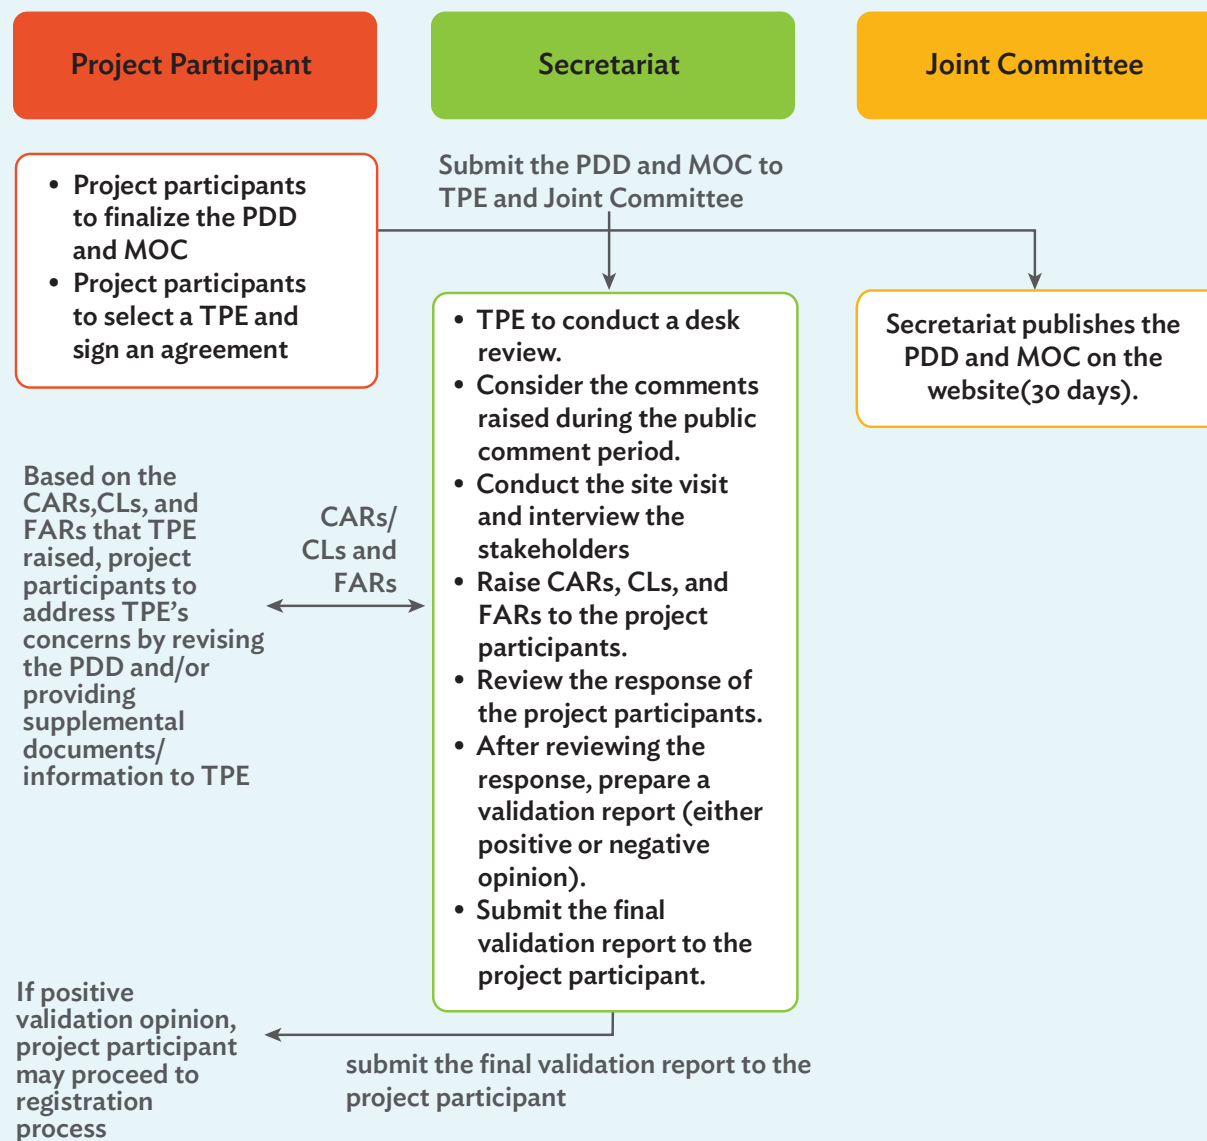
Project Participant

Secretariat

Joint Committee

- Project participants to finalize the PDD and MOC
- Project participants to select a TPE and sign an agreement

Submit the PDD and MOC to TPE and Joint Committee

- TPE to conduct a desk review.
- Consider the comments raised during the public comment period.
- Conduct the site visit and interview the stakeholders
- Raise CARs, CLs, and FARs to the project participants.
- Review the response of the project participants.
- After reviewing the response, prepare a validation report (either positive or negative opinion).
- Submit the final validation report to the project participant.

Secretariat publishes the PDD and MOC on the website(30 days).

Based on the CARs,CLs, and FARs that TPE raised, project participants to address TPE's concerns by revising the PDD and/or providing supplemental documents/ information to TPE

CARs/ CLs and FARs

If positive validation opinion, project participant may proceed to registration process

submit the final validation report to the project participant